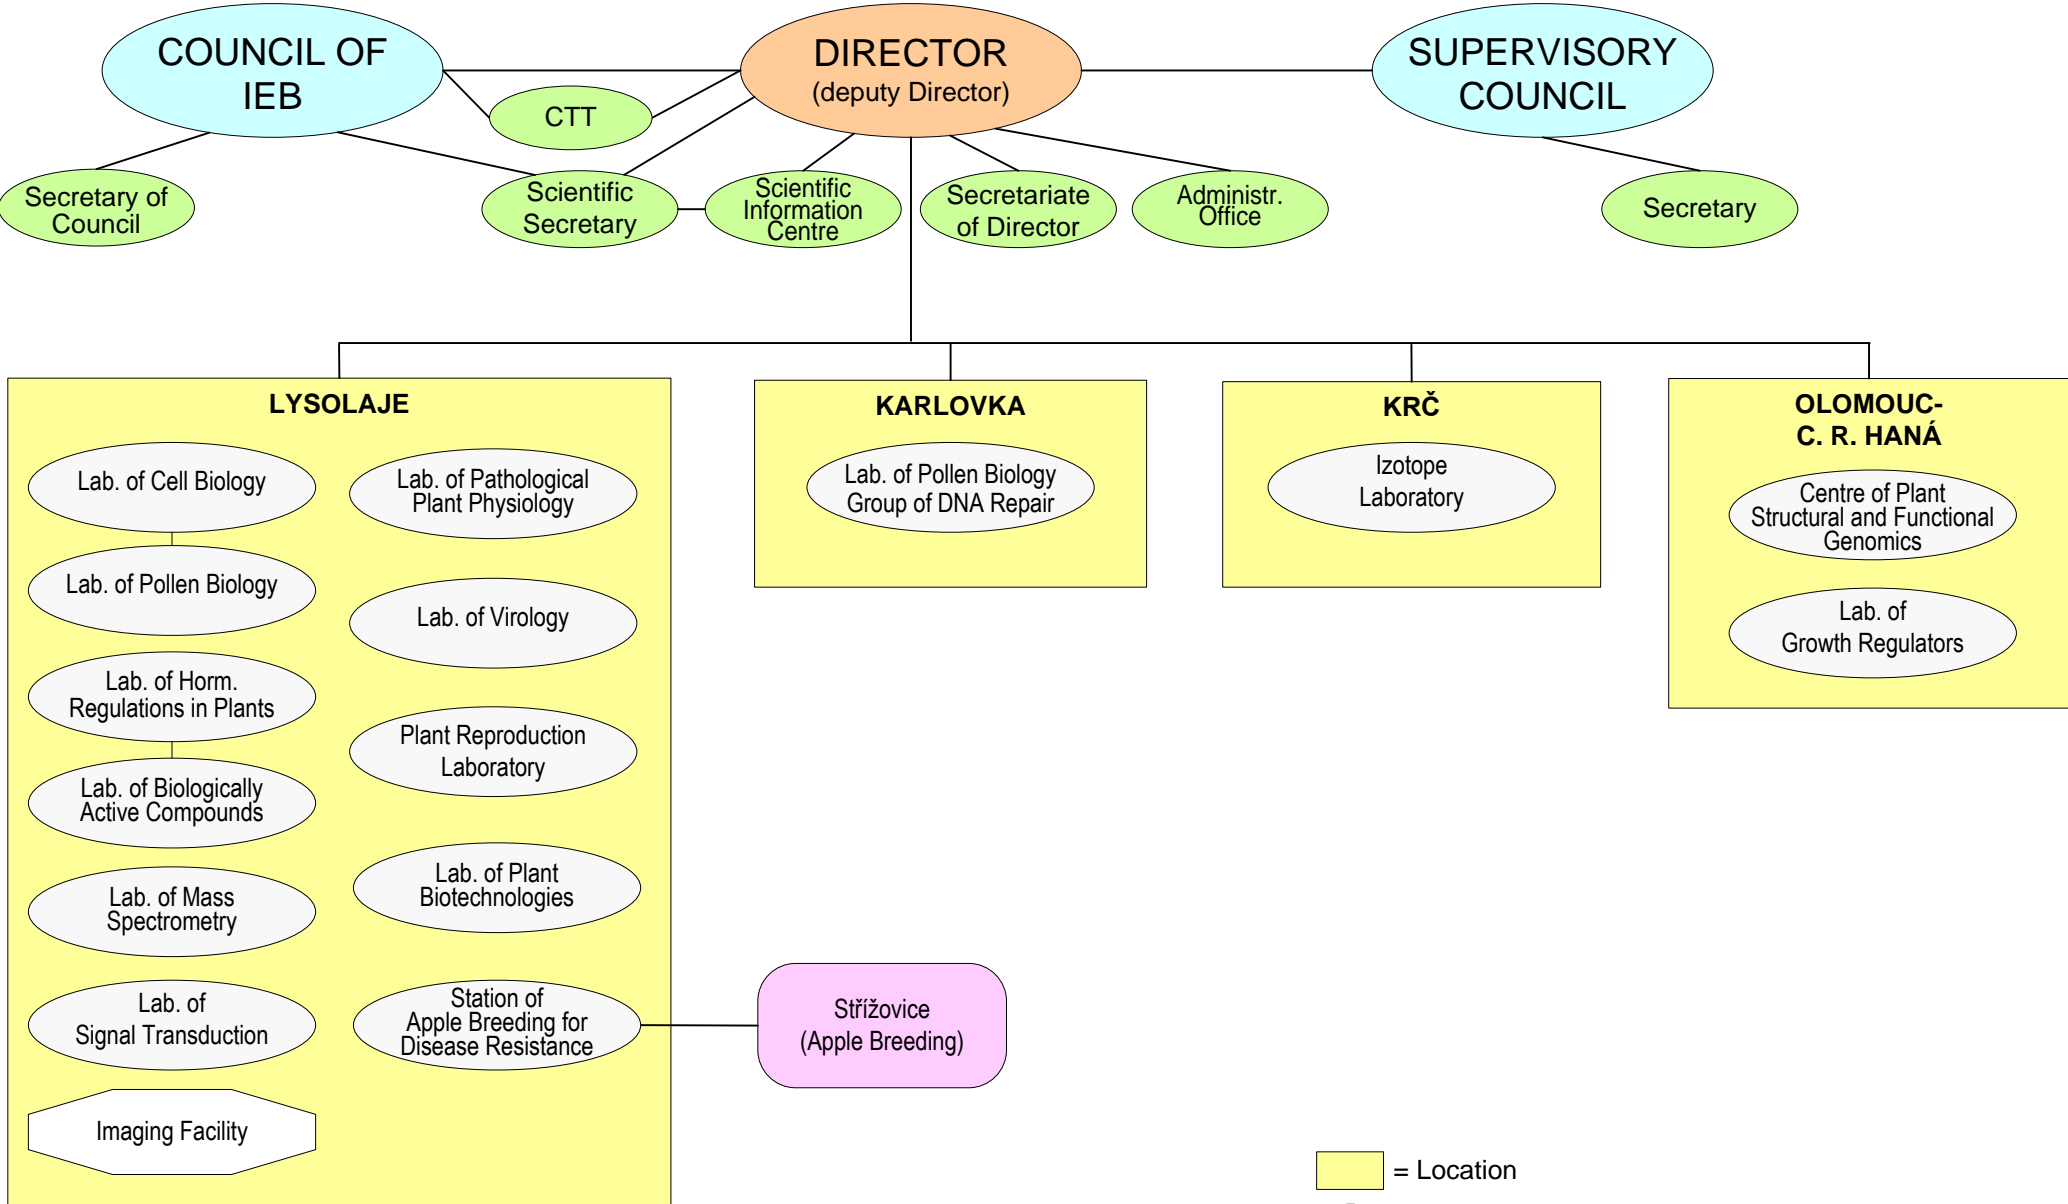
COUNCIL OF IEB

DIRECTOR
(deputy Director)

SUPERVISORY COUNCIL

CTT

Secretary of Council

Scientific Secretary

Scientific Information Centre

Secretariate of Director

Administr. Office

Secretary

LYSOLAJE

Lab. of Cell Biology

Lab. of Pathological Plant Physiology

Lab. of Pollen Biology

Lab. of Virology

Lab. of Horm. Regulations in Plants

Plant Reproduction Laboratory

Lab. of Biologically Active Compounds

Lab. of Plant Biotechnologies

Lab. of Mass Spectrometry

Lab. of Signal Transduction

Station of Apple Breeding for Disease Resistance

Imaging Facility

KARLOVKA

Lab. of Pollen Biology
Group of DNA Repair

KRČ

Izotope Laboratory

OLOMOUC-
C. R. HANÁ

Centre of Plant Structural and Functional Genomics

Lab. of Growth Regulators

Střižovice
(Apple Breeding)

= Location